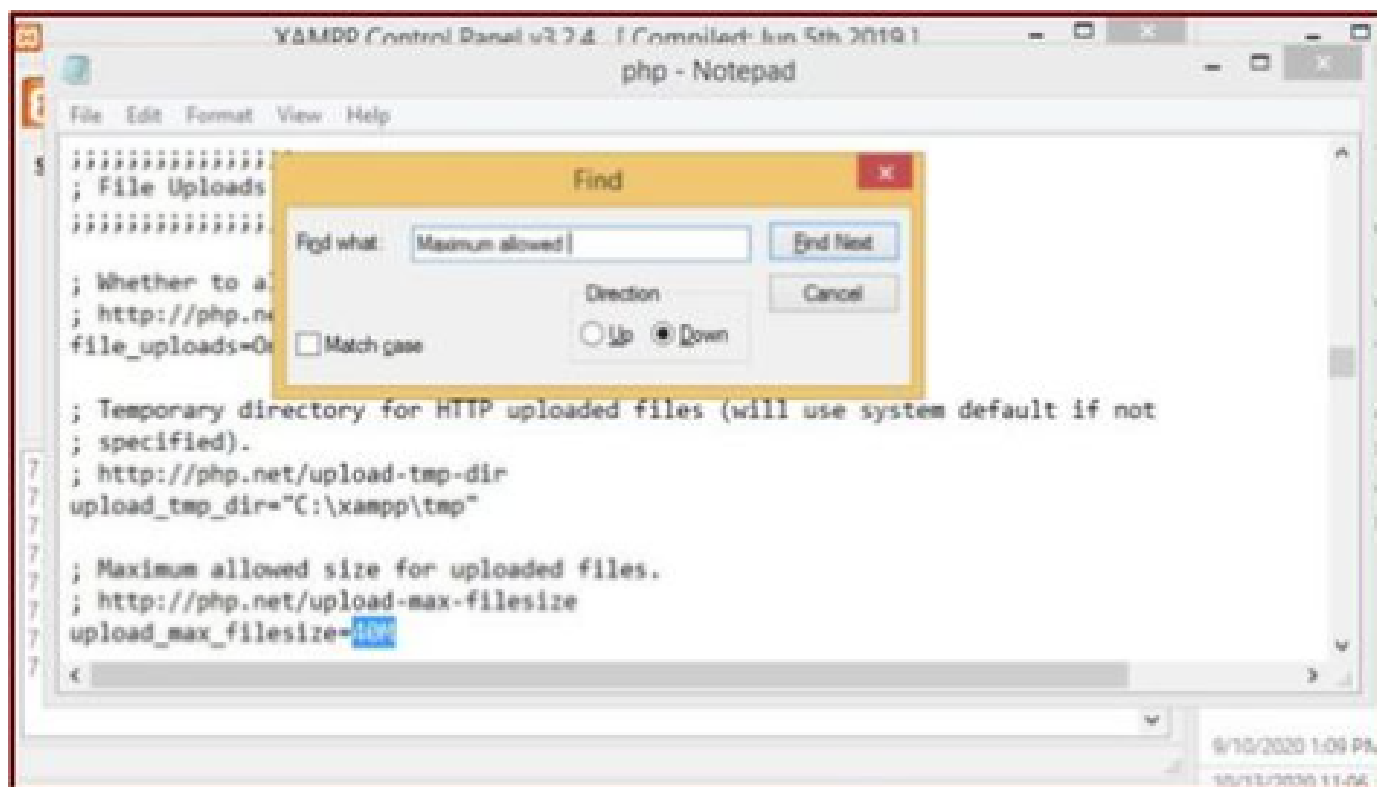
XAMPP Control Panel v3.2.4 [ Compiled: Jun 5th 2019 ]

php - Notepad

File Edit Format View Help

;;;;;;;;;;;;;;;;
; File Uploads
;;;;;;;;;;;;;;;;

; Whether to a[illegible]
; http://php.ne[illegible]
file_uploads=O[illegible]

Find

Find what: Maximum allowed

Find Next

Cancel

Direction

Up Down

Match case

; Temporary directory for HTTP uploaded files (will use system default if not
; specified).
; http://php.net/upload-tmp-dir
upload_tmp_dir="C:\xampp\tmp"

; Maximum allowed size for uploaded files.
; http://php.net/upload-max-filesize
upload_max_filesize=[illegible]

9/10/2020 1:09 PM
10/13/2020 11:06 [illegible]